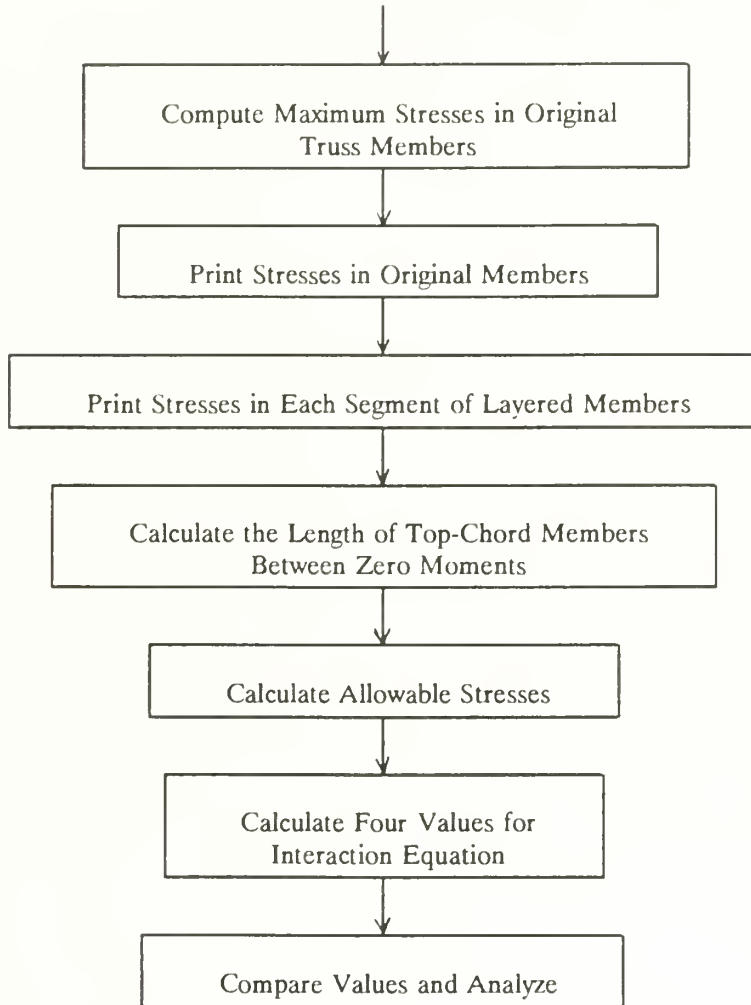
Compute Maximum Stresses in Original Truss Members

Print Stresses in Original Members

Print Stresses in Each Segment of Layered Members

Calculate the Length of Top-Chord Members Between Zero Moments

Calculate Allowable Stresses

Calculate Four Values for Interaction Equation

Compare Values and Analyze